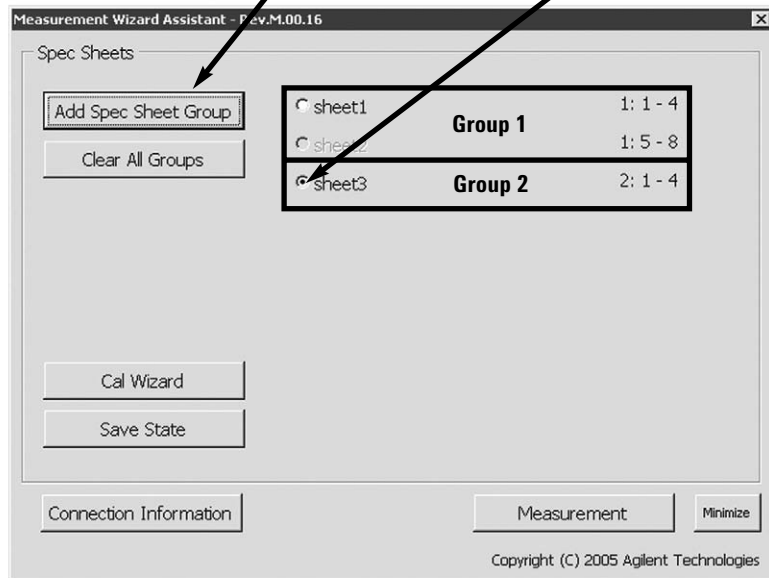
Measurement Wizard Assistant - Rev.M.00.16

×

Spec Sheets

Add Spec Sheet Group

Clear All Groups

sheet1 1: 1 - 4

Group 1

sheet2 1: 5 - 8

sheet3 Group 2 2: 1 - 4

Cal Wizard

Save State

Connection Information

Measurement

Minimize

Copyright (C) 2005 Agilent Technologies